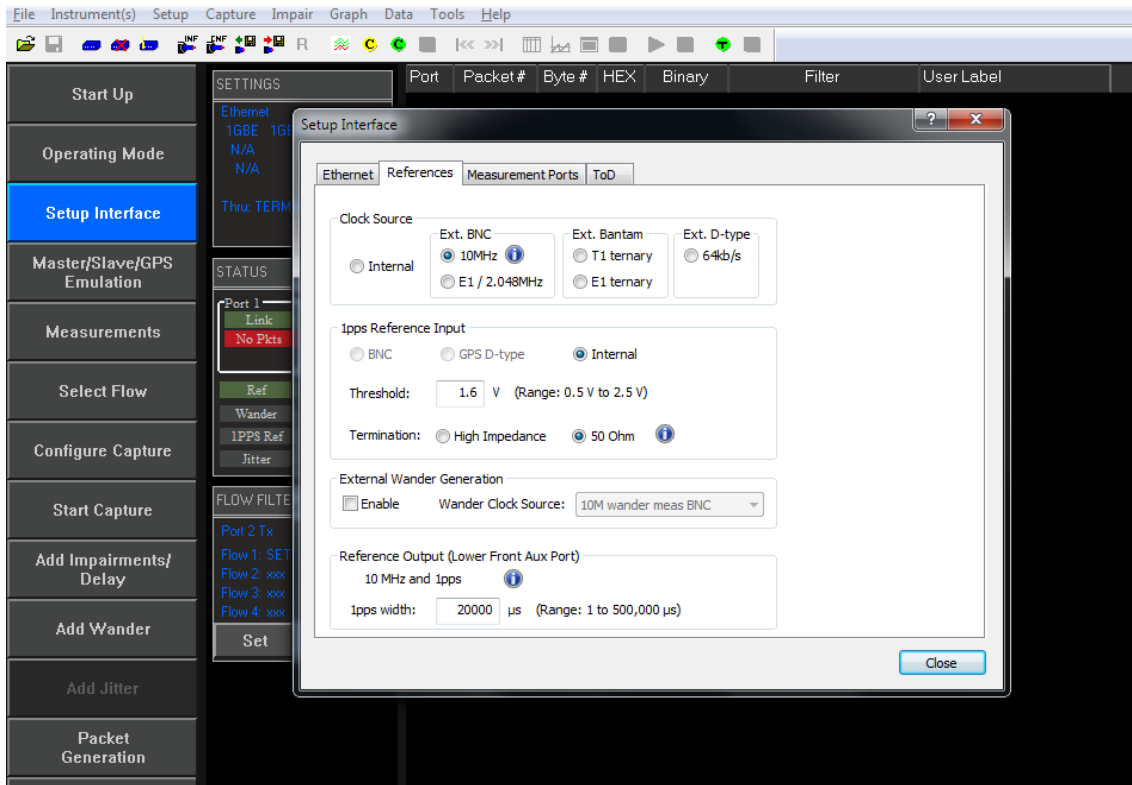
File Instrument(s) Setup Capture Impair Graph Data Tools Help

R

Start Up

Operating Mode

Setup Interface

Master/Slave/GPS Emulation

Measurements

Select Flow

Configure Capture

Start Capture

Add Impairments/ Delay

Add Wander

Add Jitter

Packet Generation

SETTINGS

Ethernet
1GBE 1GI
N/A
N/A

Thru: TERM

STATUS

Port 1
Link
No Pkts

Ref
Wander
1PPS Ref
Jitter

FLOW FILTE

Port 2 Tx
Flow 1: SET
Flow 2: xxx
Flow 3: xxx
Flow 4: xxx

Set

| Port | Packet # | Byte # | HEX | Binary | Filter | User Label |
|---|---|---|---|---|---|---|

Setup Interface

?

X

Ethernet | References | Measurement Ports | ToD

Clock Source
Internal
Ext. BNC
10MHz
E1 / 2.048MHz
Ext. Bantam
T1 ternary
E1 ternary
Ext. D-type
64kb/s

1pps Reference Input
BNC
GPS D-type
Internal
Threshold: 1.6 V (Range: 0.5 V to 2.5 V)
Termination: High Impedance 50 Ohm

External Wander Generation
Enable
Wander Clock Source: 10M wander meas BNC

Reference Output (Lower Front Aux Port)
10 MHz and 1pps
1pps width: 20000 µs (Range: 1 to 500,000 µs)

Close